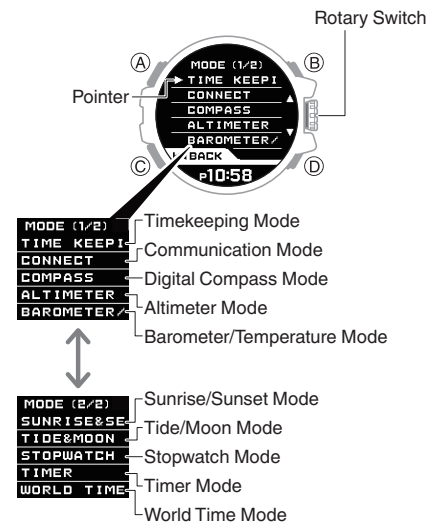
Rotary Switch

Ⓐ Ⓑ Ⓒ Ⓓ

MODE (1/2)
TIME KEEPI
CONNECT
COMPASS
ALTIMETER
BAROMETER/
BACK
P10:58

Pointer

MODE (1/2)
TIME KEEPI
CONNECT
COMPASS
ALTIMETER
BAROMETER/

Timekeeping Mode
Communication Mode
Digital Compass Mode
Altimeter Mode
Barometer/Temperature Mode

MODE (2/2)
SUNRISE&SE
TIDE&MOON
STOPWATCH
TIMER
WORLD TIME

Sunrise/Sunset Mode
Tide/Moon Mode
Stopwatch Mode
Timer Mode
World Time Mode